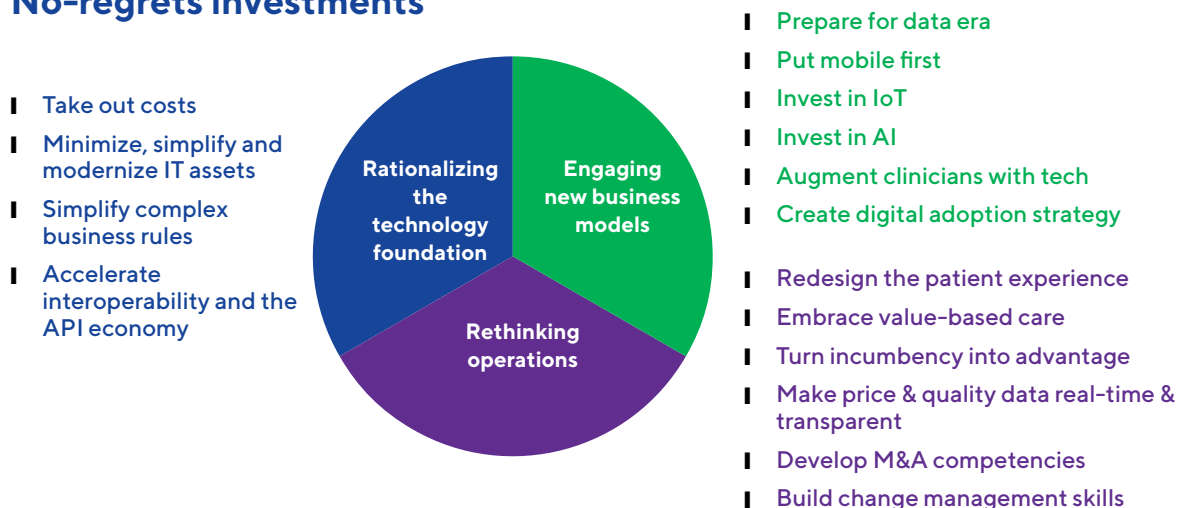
No-regrets investments

❙ Take out costs
❙ Minimize, simplify and modernize IT assets
❙ Simplify complex business rules
❙ Accelerate interoperability and the API economy

Rationalizing the technology foundation

Engaging new business models

Rethinking operations

❙ Prepare for data era
❙ Put mobile first
❙ Invest in IoT
❙ Invest in AI
❙ Augment clinicians with tech
❙ Create digital adoption strategy

❙ Redesign the patient experience
❙ Embrace value-based care
❙ Turn incumbency into advantage
❙ Make price & quality data real-time & transparent
❙ Develop M&A competencies
❙ Build change management skills